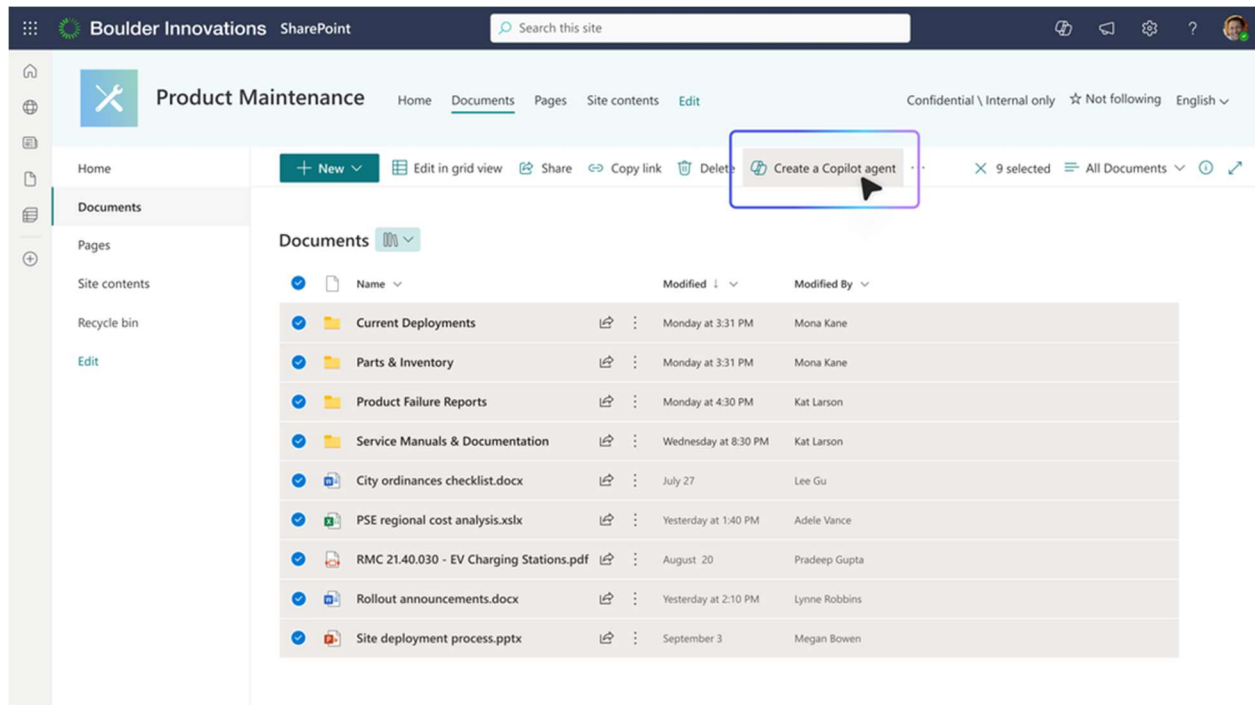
Boulder Innovations SharePoint

Search this site

Product Maintenance

Home Documents Pages Site contents Edit

Confidential \ Internal only ☆ Not following English

Home
Documents
Pages
Site contents
Recycle bin
Edit

+ New Edit in grid view Share Copy link Delete Create a Copilot agent

9 selected All Documents

Documents

| Name | | Modified | Modified By |
|---|---|---|---|
| Current Deployments | | Monday at 3:31 PM | Mona Kane |
| Parts & Inventory | | Monday at 3:31 PM | Mona Kane |
| Product Failure Reports | | Monday at 4:30 PM | Kat Larson |
| Service Manuals & Documentation | | Wednesday at 8:30 PM | Kat Larson |
| City ordinances checklist.docx | | July 27 | Lee Gu |
| PSE regional cost analysis.xslx | | Yesterday at 1:40 PM | Adele Vance |
| RMC 21.40.030 - EV Charging Stations.pdf | | August 20 | Pradeep Gupta |
| Rollout announcements.docx | | Yesterday at 2:10 PM | Lynne Robbins |
| Site deployment process.pptx | | September 3 | Megan Bowen |